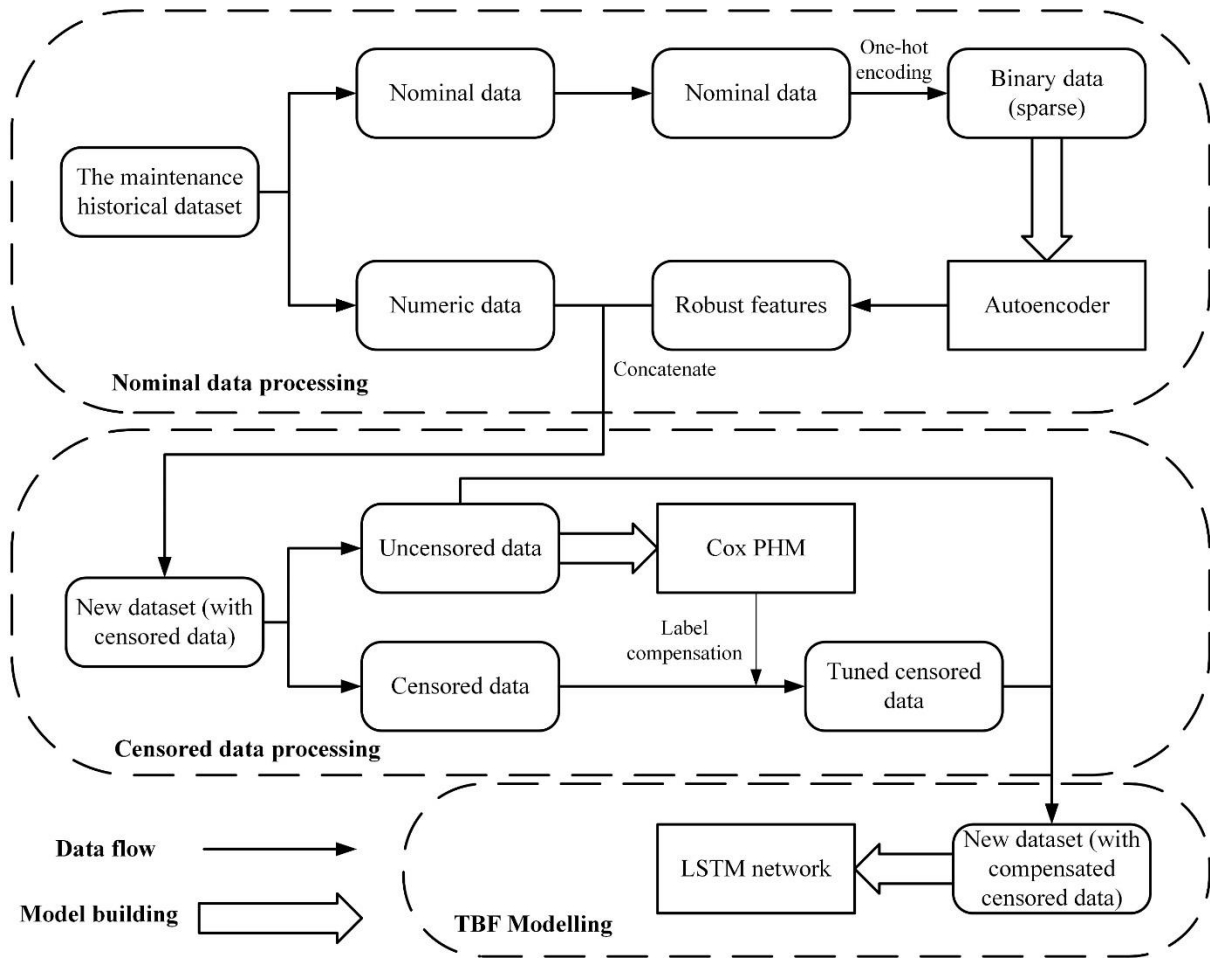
The maintenance historical dataset

Nominal data

Nominal data

One-hot encoding

Binary data (sparse)

Numeric data

Robust features

Autoencoder

Concatenate

Nominal data processing

New dataset (with censored data)

Uncensored data

Cox PHM

Label compensation

Censored data

Tuned censored data

Censored data processing

Data flow

Model building

LSTM network

New dataset (with compensated censored data)

TBF Modelling